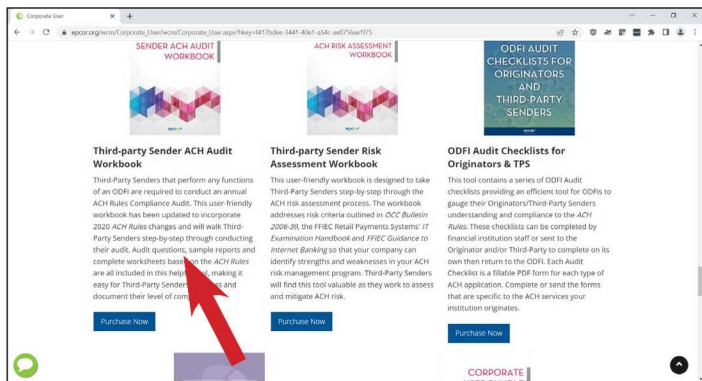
Corporate User × +

epcor.org/wcm/Corporate_User/wcm/Corporate_User.aspx?hkey=f417bdee-3441-40e1-a54c-ae0756ae1f75

SENDER ACH AUDIT WORKBOOK

epcor

ACH RISK ASSESSMENT WORKBOOK

epcor

ODFI AUDIT CHECKLISTS FOR ORIGINATORS AND THIRD-PARTY SENDERS

epcor

Third-party Sender ACH Audit Workbook

Third-Party Senders that perform any functions of an ODFI are required to conduct an annual ACH Rules Compliance Audit. This user-friendly workbook has been updated to incorporate 2020 ACH Rules changes and will walk Third-Party Senders step-by-step through conducting their audit. Audit questions, sample reports and complete worksheets base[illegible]on the ACH Rules are all included in this help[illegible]l, making it easy for Third-Party Senders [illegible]ss and document their level of com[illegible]

Purchase Now

Third-party Sender Risk Assessment Workbook

This user-friendly workbook is designed to take Third-Party Senders step-by-step through the ACH risk assessment process. The workbook addresses risk criteria outlined in OCC Bulletin 2006-39, the FFIEC Retail Payments Systems' IT Examination Handbook and FFIEC Guidance to Internet Banking so that your company can identify strengths and weaknesses in your ACH risk management program. Third-Party Senders will find this tool valuable as they work to assess and mitigate ACH risk.

Purchase Now

ODFI Audit Checklists for Originators & TPS

This tool contains a series of ODFI Audit checklists providing an efficient tool for ODFIs to gauge their Originators/Third-Party Senders understanding and compliance to the ACH Rules. These checklists can be completed by financial institution staff or sent to the Originator and/or Third-Party to complete on its own then return to the ODFI. Each Audit Checklist is a fillable PDF form for each type of ACH application. Complete or send the forms that are specific to the ACH services your institution originates.

Purchase Now

CORPORATE